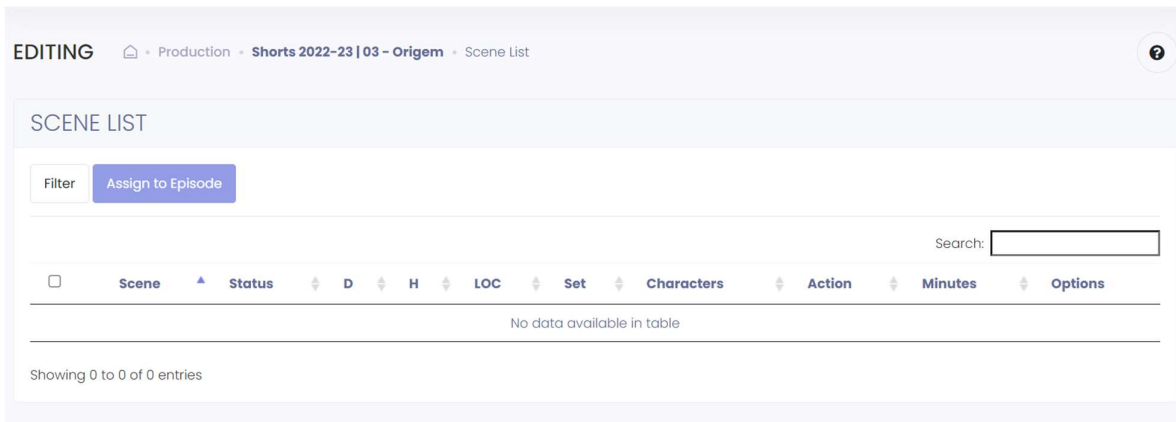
EDITING · Production · Shorts 2022-23 | 03 - Origem · Scene List

SCENE LIST

Filter Assign to Episode

Search:

| | Scene | Status | D | H | LOC | Set | Characters | Action | Minutes | Options |
|---|---|---|---|---|---|---|---|---|---|---|
| No data available in table | | | | | | | | | | |

Showing 0 to 0 of 0 entries